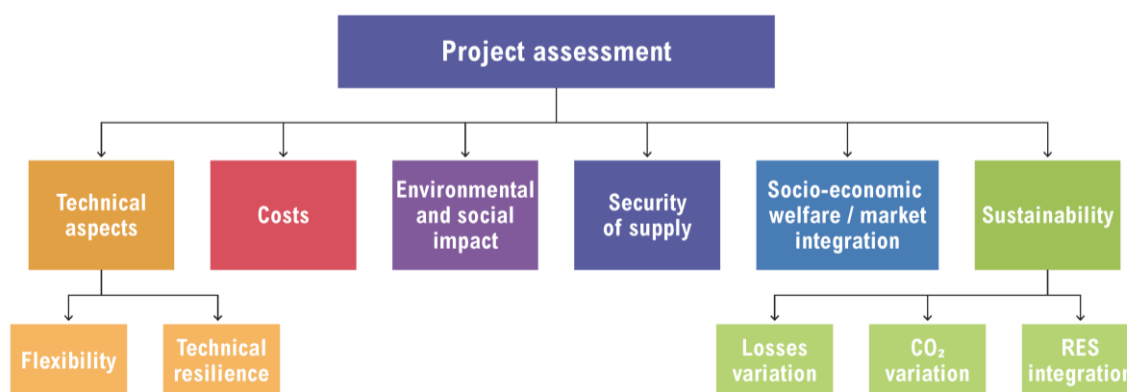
Project assessment

Technical aspects

Costs

Environmental and social impact

Security of supply

Socio-economic welfare / market integration

Sustainability

Flexibility

Technical resilience

Losses variation

$CO_2$ variation

RES integratio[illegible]